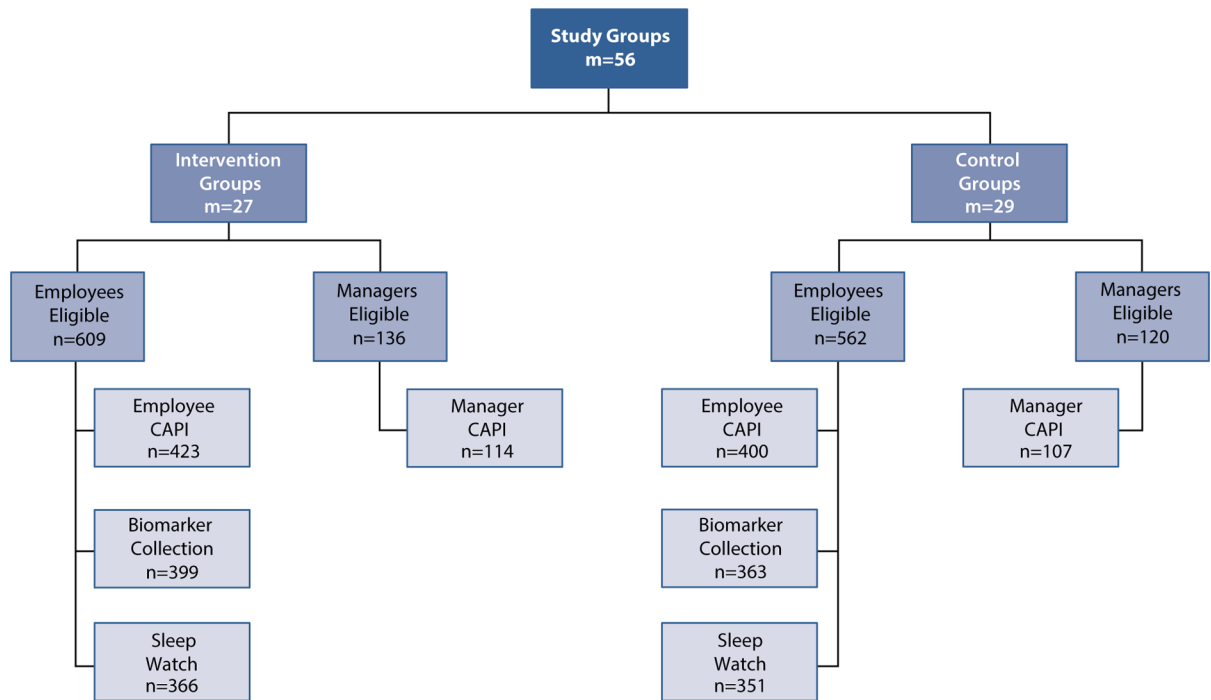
Study Groups
m=56

Intervention Groups
m=27

Control Groups
m=29

Employees Eligible
n=609

Managers Eligible
n=136

Employees Eligible
n=562

Managers Eligible
n=120

Employee CAPI
n=423

Manager CAPI
n=114

Employee CAPI
n=400

Manager CAPI
n=107

Biomarker Collection
n=399

Biomarker Collection
n=363

Sleep Watch
n=366

Sleep Watch
n=351